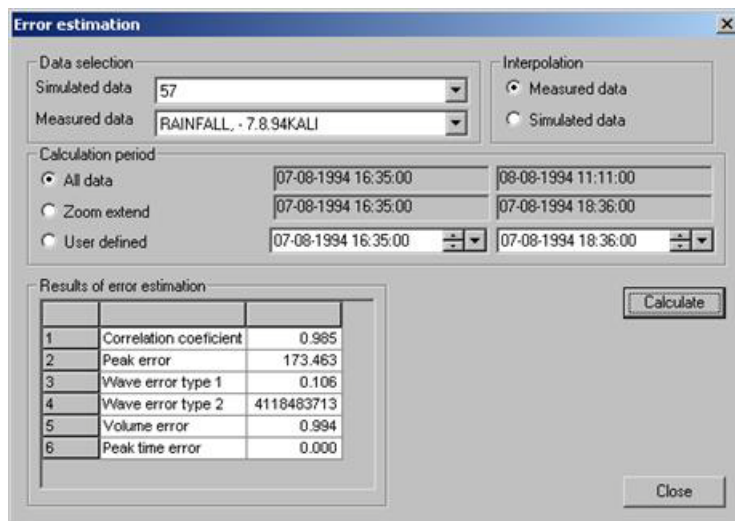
Error estimation

Data selection
Simulated data 57
Measured data RAINFALL, - 7.8.94KALI

Interpolation
Measured data
Simulated data

Calculation period
All data 07-08-1994 16:35:00 08-08-1994 11:11:00
Zoom extend 07-08-1994 16:35:00 07-08-1994 18:36:00
User defined 07-08-1994 16:35:00 07-08-1994 18:36:00

Results of error estimation

| | | |
|---|---|---|
| 1 | Correlation coeficient | 0.985 |
| 2 | Peak error | 173.463 |
| 3 | Wave error type 1 | 0.106 |
| 4 | Wave error type 2 | 4118483713 |
| 5 | Volume error | 0.994 |
| 6 | Peak time error | 0.000 |

Calculate

Close